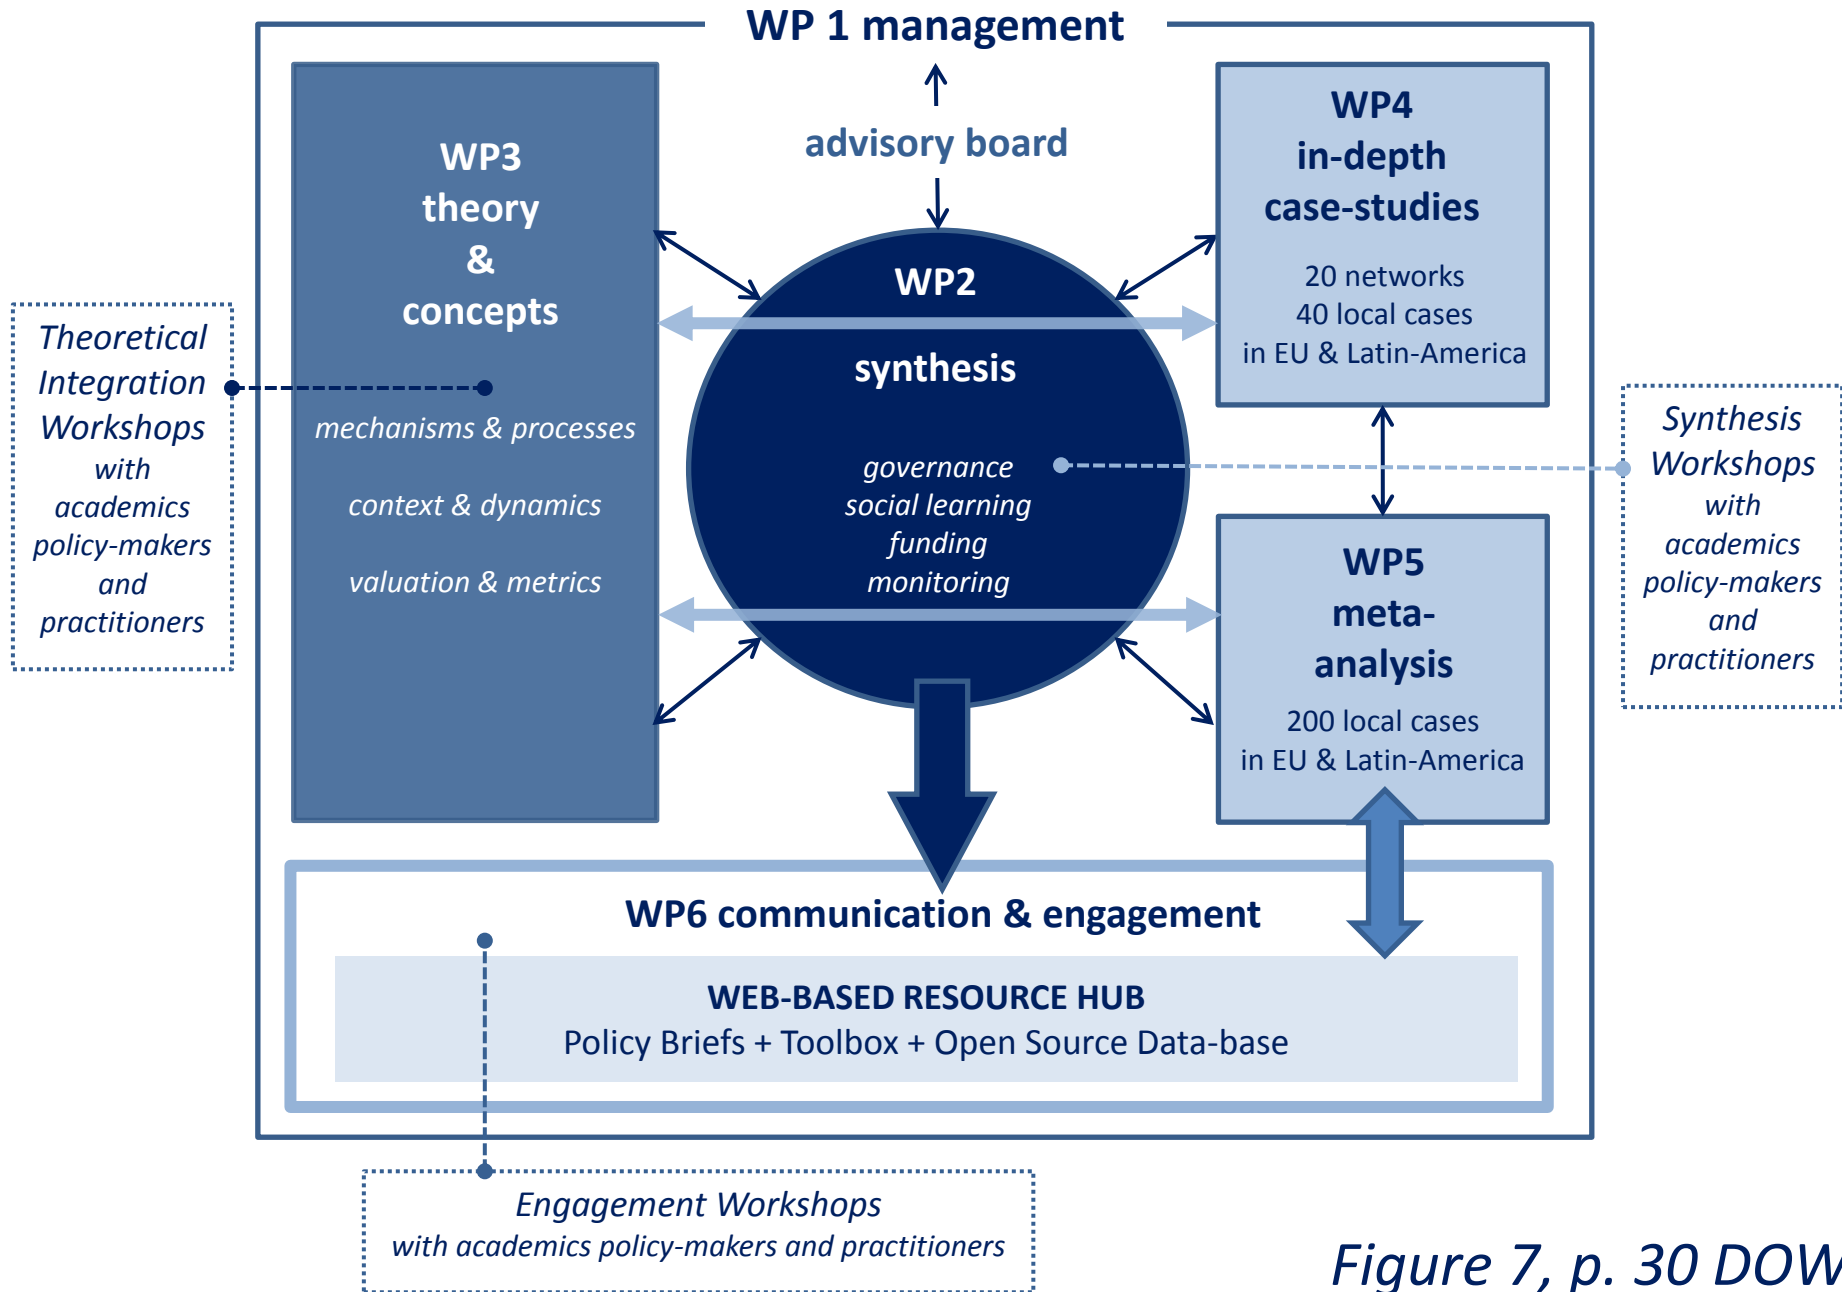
WP 1 management

advisory board

WP3
theory
&
concepts

mechanisms & processes

context & dynamics

valuation & metrics

Theoretical Integration Workshops with academics policy-makers and practitioners

WP2

synthesis

governance
social learning
funding
monitoring

WP4
in-depth
case-studies

20 networks
40 local cases
in EU & Latin-America

Synthesis Workshops with academics policy-makers and practitioners

WP5
meta-analysis

200 local cases
in EU & Latin-America

WP6 communication & engagement

WEB-BASED RESOURCE HUB
Policy Briefs + Toolbox + Open Source Data-base

Engagement Workshops
with academics policy-makers and practitioners

Figure 7, p. 30 DOW